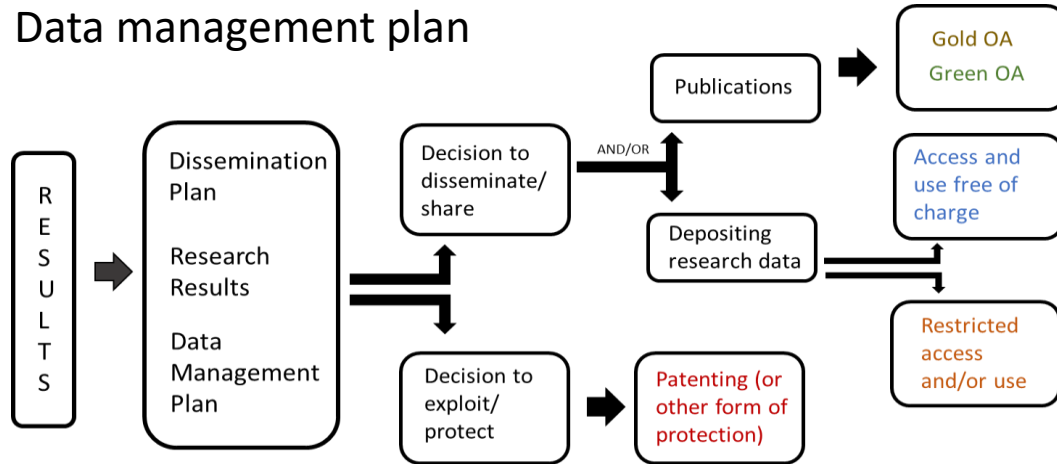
Data management plan

RESULTS

Dissemination Plan

Research Results

Data Management Plan

Decision to disseminate/ share

AND/OR

Publications

Gold OA

Green OA

Depositing research data

Access and use free of charge

Restricted access and/or use

Decision to exploit/ protect

Patenting (or other form of protection)